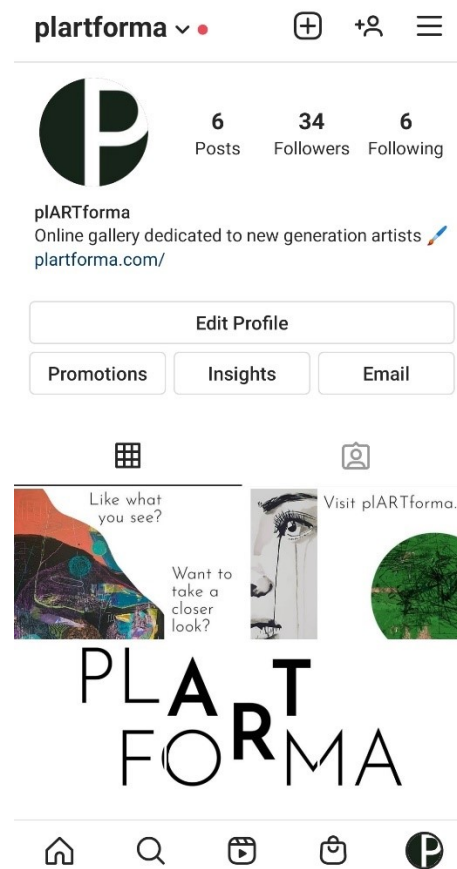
plartforma

6 Posts
34 Followers
6 Following

plARTforma
Online gallery dedicated to new generation artists 🖌️
plartforma.com/

Edit Profile

Promotions
Insights
Email

Like what you see?

Want to take a closer look?

Visit plARTforma.

PLART
FORMA